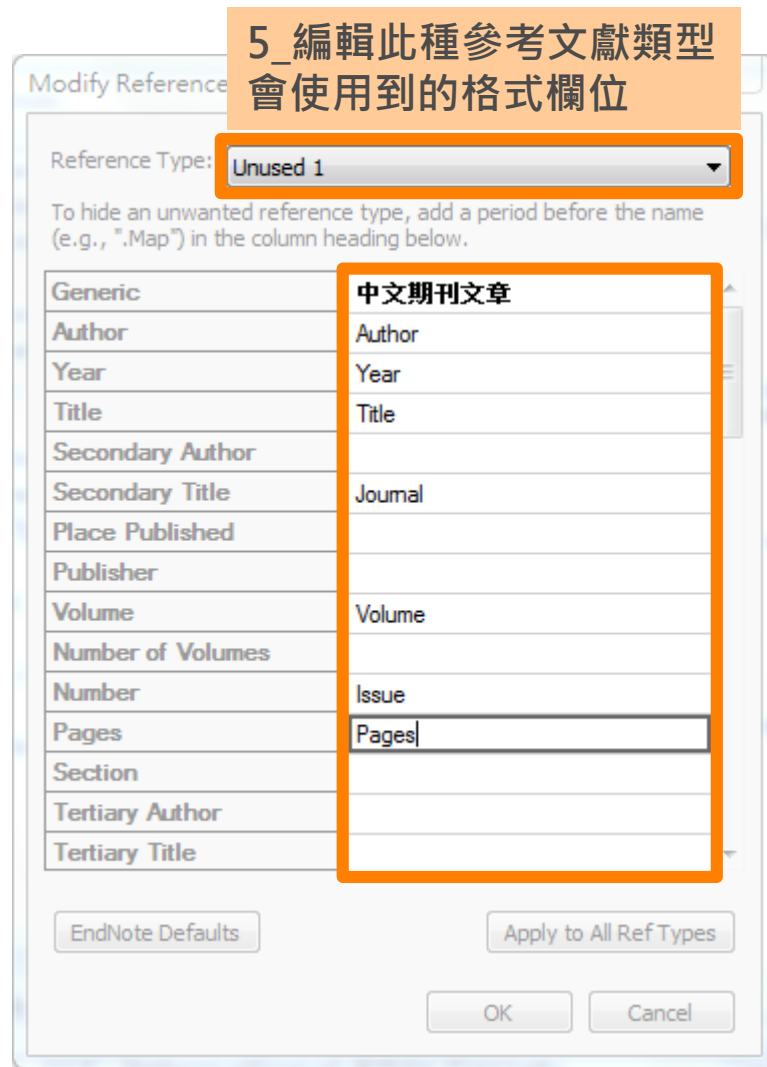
Modify Reference

5_編輯此種參考文獻類型會使用到的格式欄位

Reference Type: Unused 1

To hide an unwanted reference type, add a period before the name (e.g., ".Map") in the column heading below.

| Generic | 中文期刊文章 |
|---|---|
| Author | Author |
| Year | Year |
| Title | Title |
| Secondary Author | |
| Secondary Title | Journal |
| Place Published | |
| Publisher | |
| Volume | Volume |
| Number of Volumes | |
| Number | Issue |
| Pages | Pages |
| Section | |
| Tertiary Author | |
| Tertiary Title | |

EndNote Defaults

Apply to All Ref Types

OK

Cancel